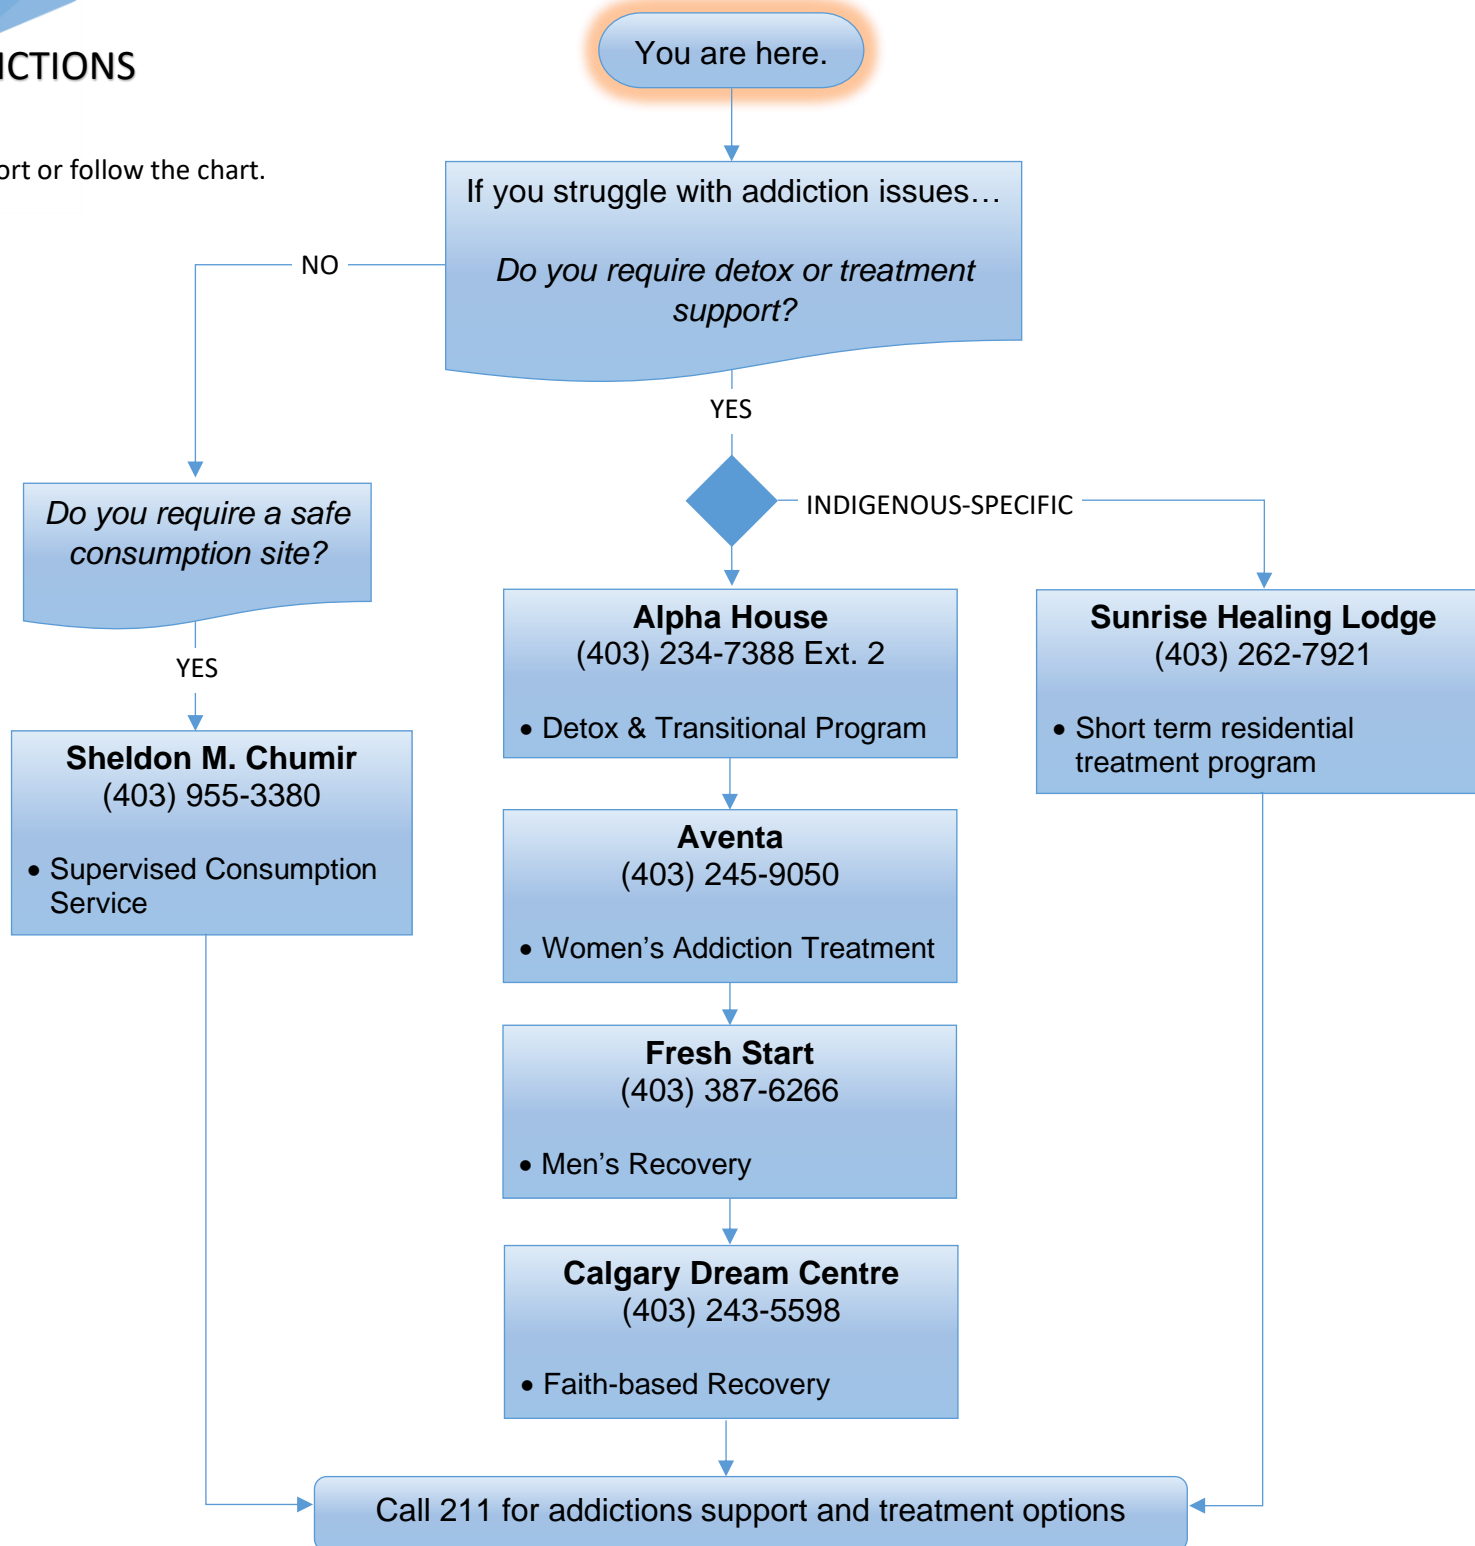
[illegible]CTIONS

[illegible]rt or follow the chart.

You are here.

If you struggle with addiction issues…

*Do you require detox or treatment support?*

NO

*Do you require a safe consumption site?*

YES

**Sheldon M. Chumir**
(403) 955-3380

• Supervised Consumption Service

YES

INDIGENOUS-SPECIFIC

**Alpha House**
(403) 234-7388 Ext. 2

• Detox & Transitional Program

**Sunrise Healing Lodge**
(403) 262-7921

• Short term residential treatment program

**Aventa**
(403) 245-9050

• Women's Addiction Treatment

**Fresh Start**
(403) 387-6266

• Men's Recovery

**Calgary Dream Centre**
(403) 243-5598

• Faith-based Recovery

Call 211 for addictions support and treatment options